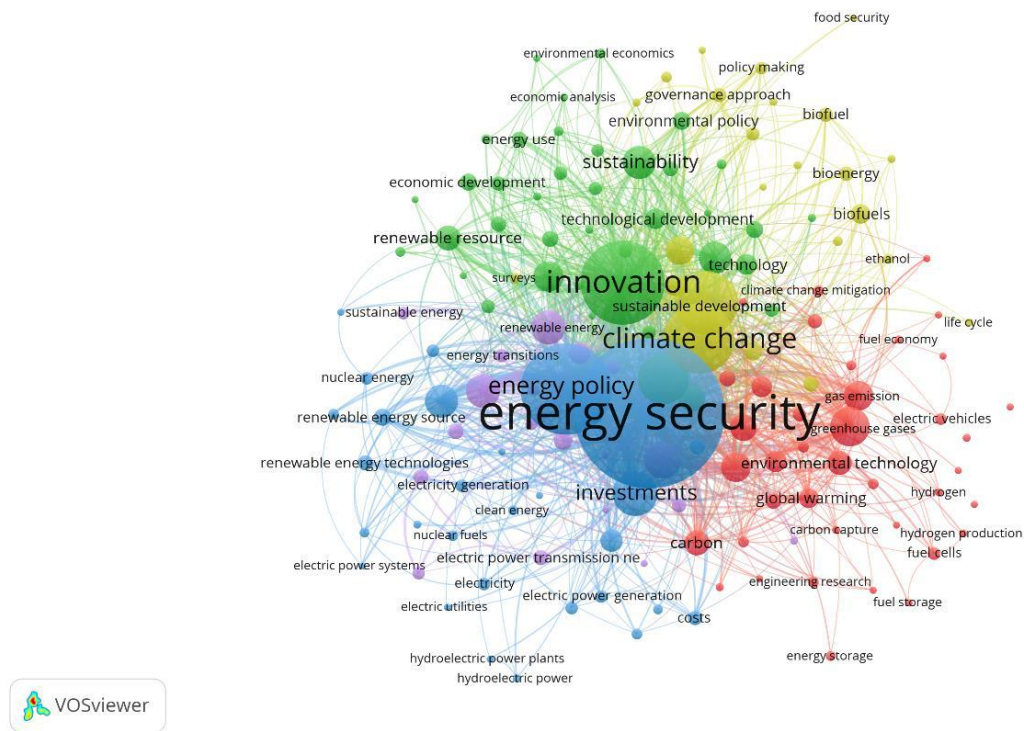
food security
environmental economics
policy making
economic analysis
governance approach
biofuel
environmental policy
energy use
sustainability
bioenergy
economic development
biofuels
technological development
renewable resource
ethanol
technology
surveys
innovation
climate change mitigation
sustainable development
sustainable energy
life cycle
renewable energy
climate change
fuel economy
energy transitions
nuclear energy
energy policy
gas emission
renewable energy source
energy security
electric vehicles
greenhouse gases
renewable energy technologies
environmental technology
electricity generation
investments
hydrogen
global warming
clean energy
carbon capture
hydrogen production
nuclear fuels
carbon
fuel cells
electric power transmission ne
electric power systems
electricity
engineering research
electric power generation
electric utilities
fuel storage
costs
energy storage
hydroelectric power plants
hydroelectric power
VOSviewer